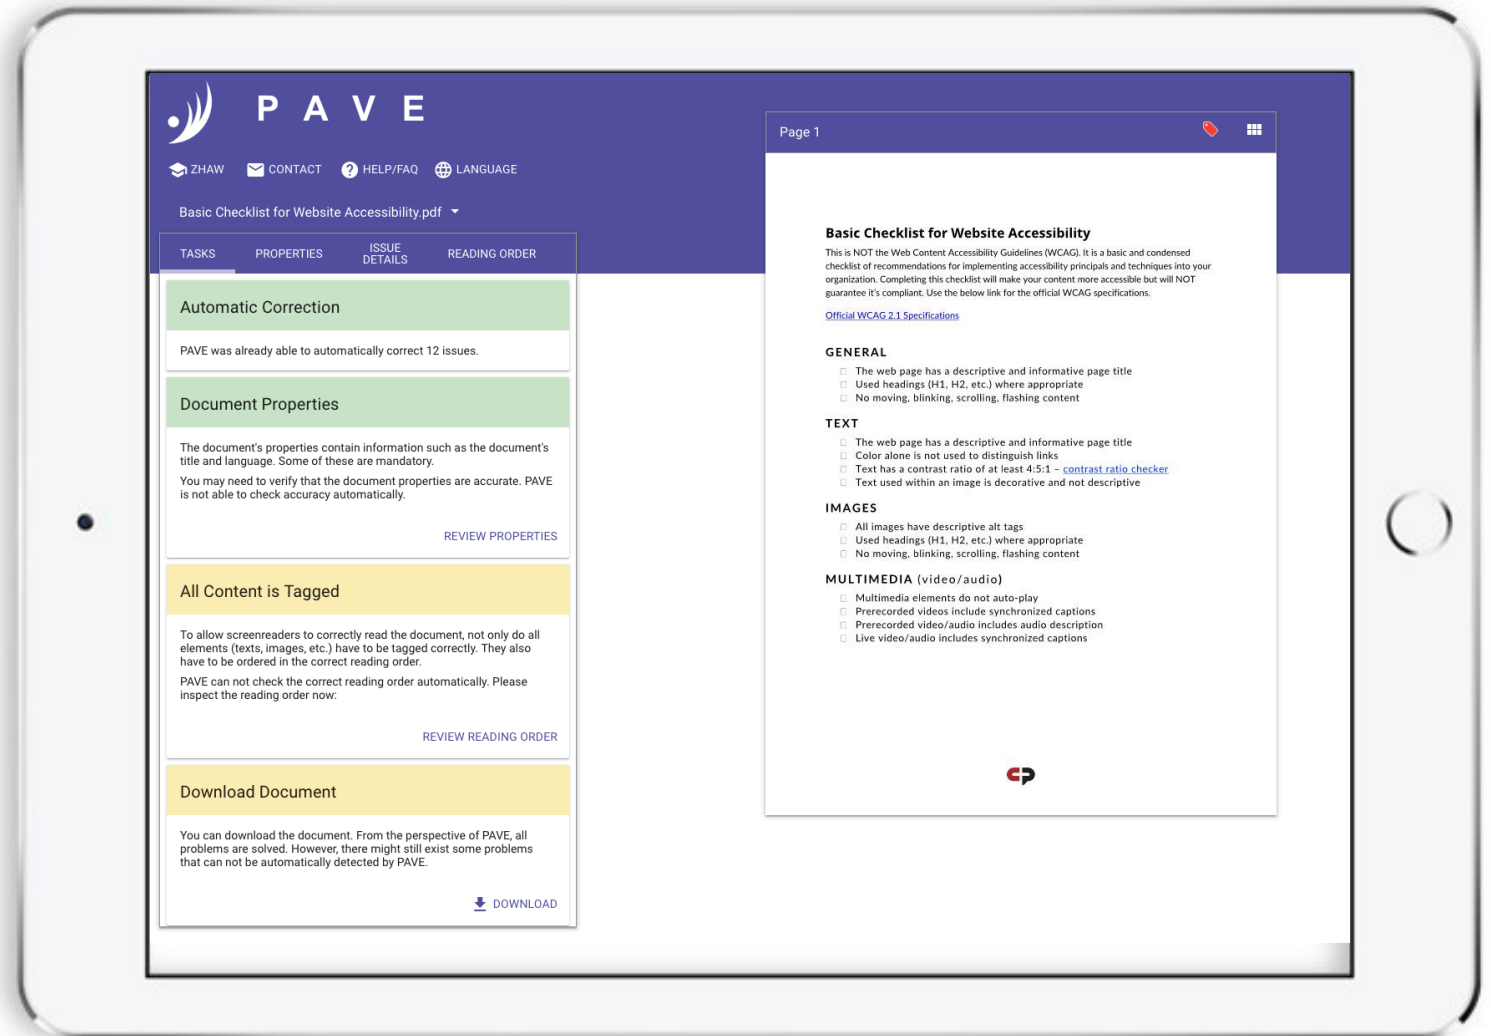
P A V E

ZHAW CONTACT HELP/FAQ LANGUAGE

Basic Checklist for Website Accessibility.pdf

TASKS PROPERTIES ISSUE DETAILS READING ORDER

Automatic Correction

PAVE was already able to automatically correct 12 issues.

Document Properties

The document's properties contain information such as the document's title and language. Some of these are mandatory.

You may need to verify that the document properties are accurate. PAVE is not able to check accuracy automatically.

REVIEW PROPERTIES

All Content is Tagged

To allow screenreaders to correctly read the document, not only do all elements (texts, images, etc.) have to be tagged correctly. They also have to be ordered in the correct reading order.

PAVE can not check the correct reading order automatically. Please inspect the reading order now:

REVIEW READING ORDER

Download Document

You can download the document. From the perspective of PAVE, all problems are solved. However, there might still exist some problems that can not be automatically detected by PAVE.

DOWNLOAD

Page 1

Basic Checklist for Website Accessibility

This is NOT the Web Content Accessibility Guidelines (WCAG). It is a basic and condensed checklist of recommendations for implementing accessibility principals and techniques into your organization. Completing this checklist will make your content more accessible but will NOT guarantee it's compliant. Use the below link for the official WCAG specifications.

Official WCAG 2.1 Specifications

GENERAL
The web page has a descriptive and informative page title
Used headings (H1, H2, etc.) where appropriate
No moving, blinking, scrolling, flashing content

TEXT
The web page has a descriptive and informative page title
Color alone is not used to distinguish links
Text has a contrast ratio of at least 4:5:1 – contrast ratio checker
Text used within an image is decorative and not descriptive

IMAGES
All images have descriptive alt tags
Used headings (H1, H2, etc.) where appropriate
No moving, blinking, scrolling, flashing content

MULTIMEDIA (video/audio)
Multimedia elements do not auto-play
Prerecorded videos include synchronized captions
Prerecorded video/audio includes audio description
Live video/audio includes synchronized captions